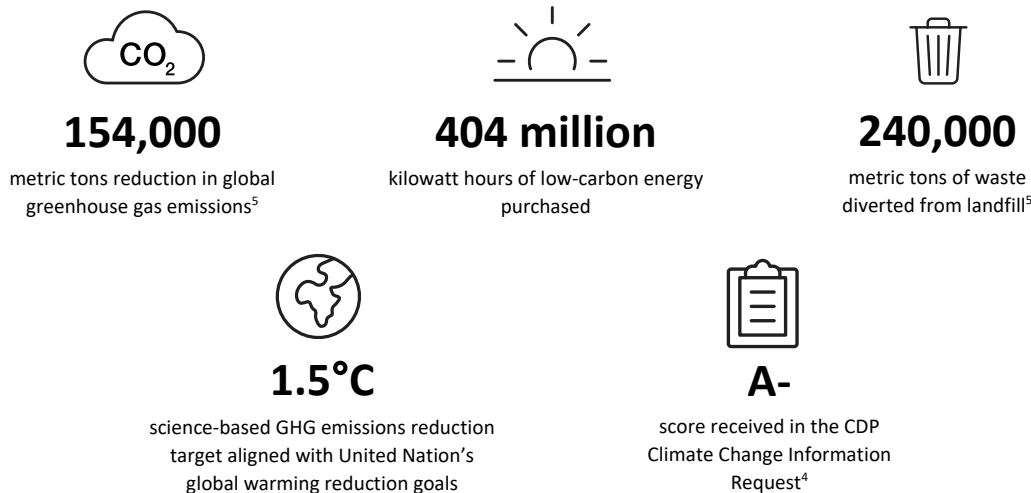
$CO_2$

**154,000**

metric tons reduction in global greenhouse gas emissions$^5$

**404 million**

kilowatt hours of low-carbon energy purchased

**240,000**

metric tons of waste diverted from landfill$^5$

**1.5°C**

science-based GHG emissions reduction target aligned with United Nation’s global warming reduction goals

**A-**

score received in the CDP Climate Change Information Request$^4$